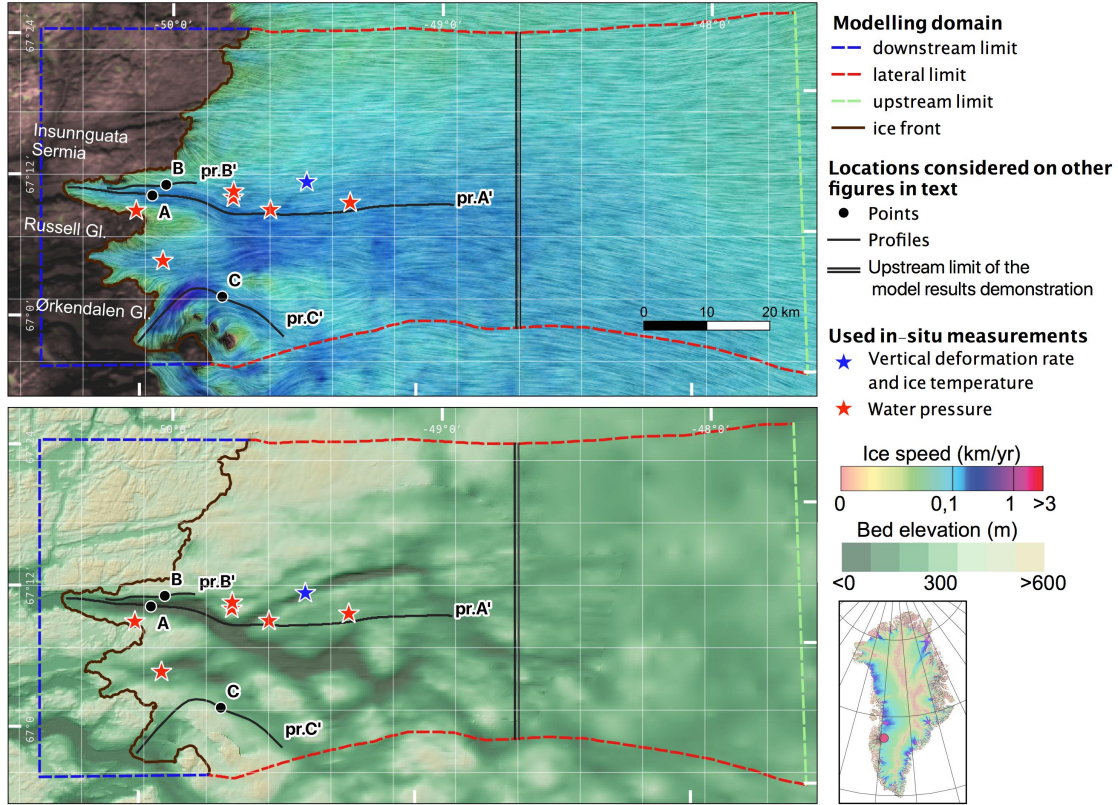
-50°0' -49°0' -48°0'

67°24'

67°12'

67°0'

Insunnguata Sermia

Russell Gl.

Ørkendalen Gl.

B pr.B'

A

pr.A'

C

pr.C'

0 10 20 km

-50°0' -49°0' -48°0'

67°24'

67°12'

67°0'

B pr.B'

A

pr.A'

C

pr.C'

**Modelling domain**

downstream limit

lateral limit

upstream limit

ice front

**Locations considered on other figures in text**

Points

Profiles

Upstream limit of the model results demonstration

**Used in-situ measurements**

Vertical deformation rate and ice temperature

Water pressure

Ice speed (km/yr)

0 0,1 1 >3

Bed elevation (m)

<0 300 >600